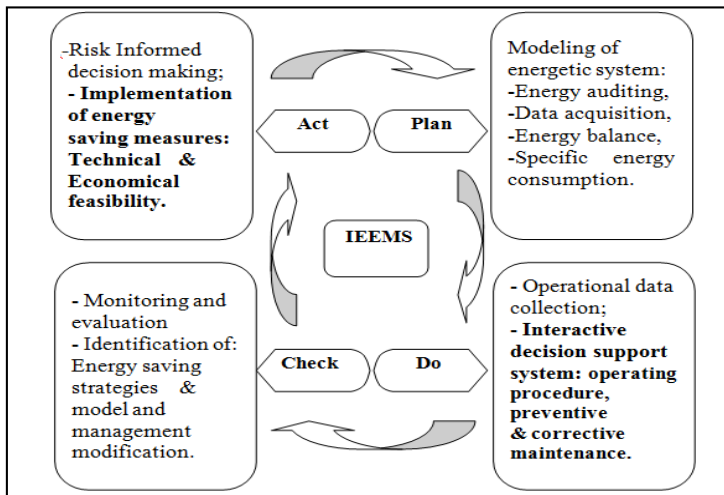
-Risk Informed decision making;
- Implementation of energy saving measures: Technical & Economical feasibility.

Act

Plan

Modeling of energetic system:
-Energy auditing,
-Data acquisition,
-Energy balance,
-Specific energy consumption.

IEEMS

- Monitoring and evaluation
- Identification of: Energy saving strategies & model and management modification.

Check

Do

- Operational data collection;
- Interactive decision support system: operating procedure, preventive & corrective maintenance.